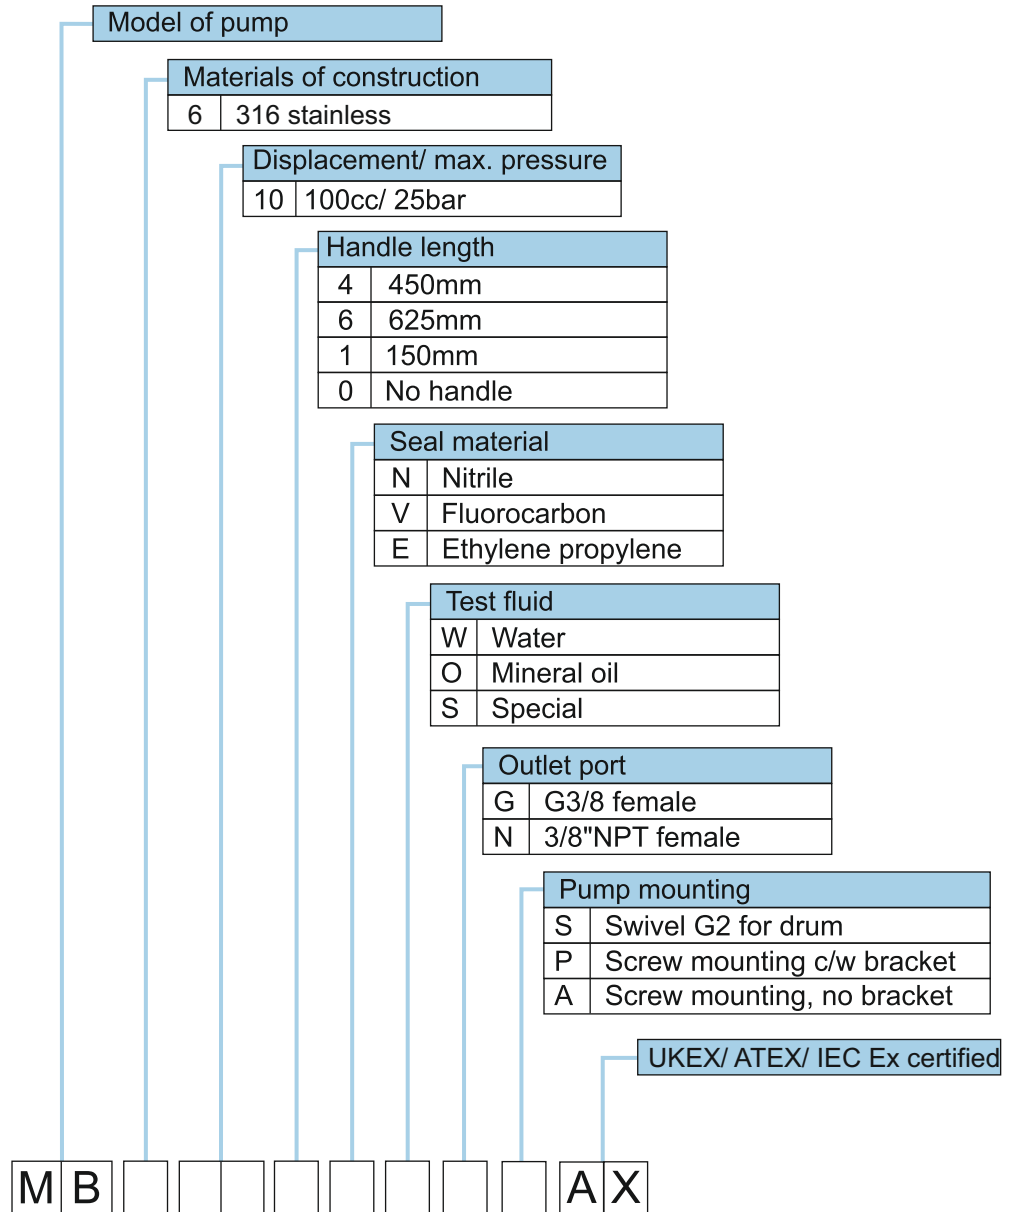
Model of pump

| Materials of construction | |
|---|---|
| 6 | 316 stainless |

| Displacement/ max. pressure | |
|---|---|
| 10 | 100cc/ 25bar |

| Handle length | |
|---|---|
| 4 | 450mm |
| 6 | 625mm |
| 1 | 150mm |
| 0 | No handle |

| Seal material | |
|---|---|
| N | Nitrile |
| V | Fluorocarbon |
| E | Ethylene propylene |

| Test fluid | |
|---|---|
| W | Water |
| O | Mineral oil |
| S | Special |

| Outlet port | |
|---|---|
| G | G3/8 female |
| N | 3/8"NPT female |

| Pump mounting | |
|---|---|
| S | Swivel G2 for drum |
| P | Screw mounting c/w bracket |
| A | Screw mounting, no bracket |

UKEX/ ATEX/ IEC Ex certified

M B A X